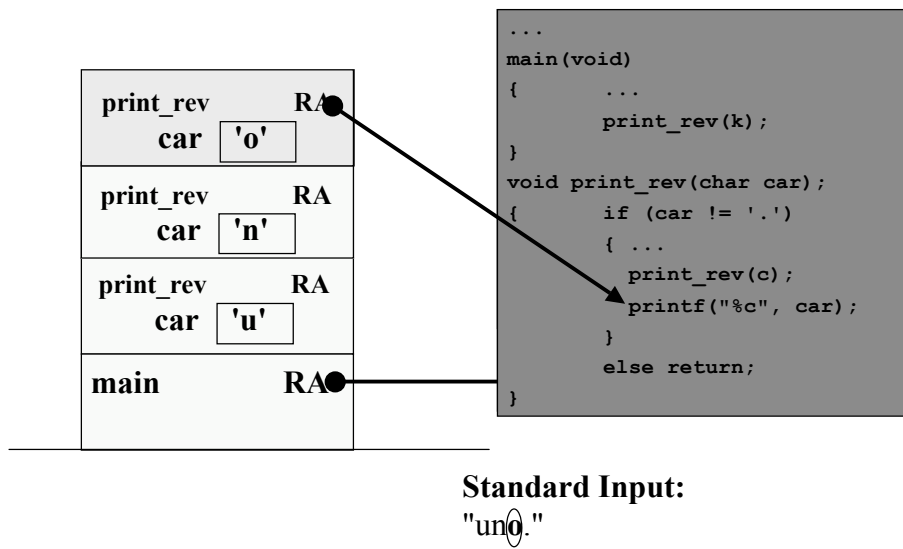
print_rev RA
car 'o'

print_rev RA
car 'n'

print_rev RA
car 'u'

main RA

```
...
main(void)
{       ...
        print_rev(k);
}
void print_rev(char car);
{       if (car != '.')
        { ...
          print_rev(c);
          printf("%c", car);
        }
        else return;
}
```

**Standard Input:**
"uno."